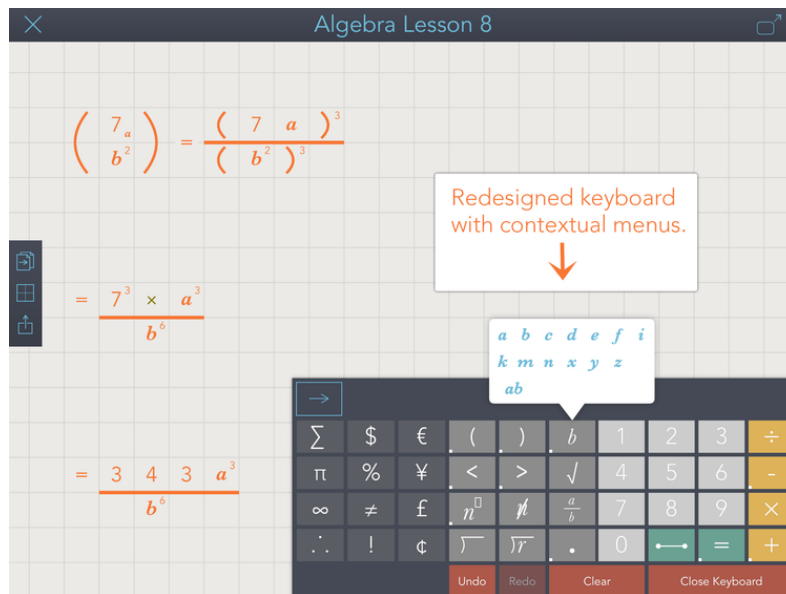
Algebra Lesson 8

$\left(\frac{7a}{b^2}\right) = \frac{(7a)^3}{(b^2)^3}$

$= \frac{7^3 \times a^3}{b^6}$

$= \frac{343a^3}{b^6}$

Redesigned keyboard with contextual menus.

a b c d e f i
k m n x y z
ab

| $\sum$ | \$ | € | ( | ) | $b$ | 1 | 2 | 3 | $\div$ |
|---|---|---|---|---|---|---|---|---|---|
| $\pi$ | % | ¥ | < | > | $\sqrt{}$ | 4 | 5 | 6 | - |
| $\infty$ | $\neq$ | £ | $n^{\square}$ | $\not{n}$ | $\frac{a}{b}$ | 7 | 8 | 9 | $\times$ |
| $\therefore$ | ! | ¢ | $\overline{)}$ | $\overline{)r}$ | . | 0 | | = | + |

Undo Redo Clear Close Keyboard